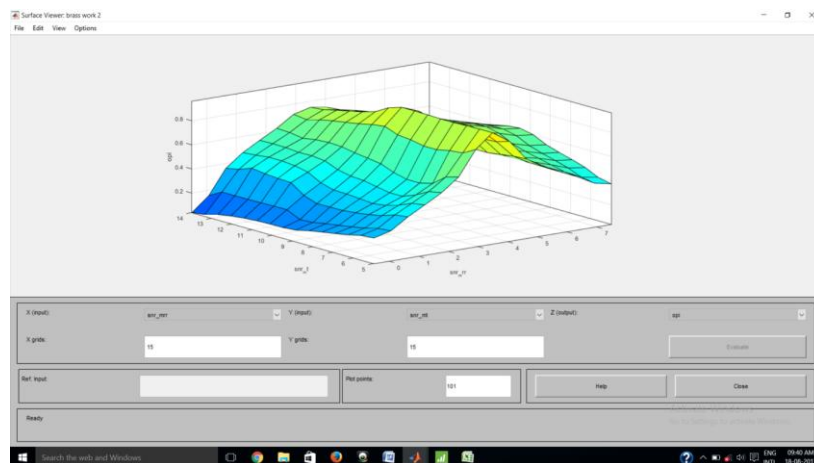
Surface Viewer: brass work 2
File Edit View Options

0.8
0.6
0.4
0.2
mpi
14
13
12
11
10
9
8
7
6
5
snr_t
0
1
2
3
4
5
6
7
snr_mrr

X (input): snr_mrr
Y (input): snr_mt
Z (output): mpi
X grids: 15
Y grids: 15
Evaluate
Ref. Input:
Plot points: 101
Help
Close
Ready
Activate Windows
Go to Settings to activate Windows.

Search the web and Windows
ENG INTL 09:40 AM 18-06-20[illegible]